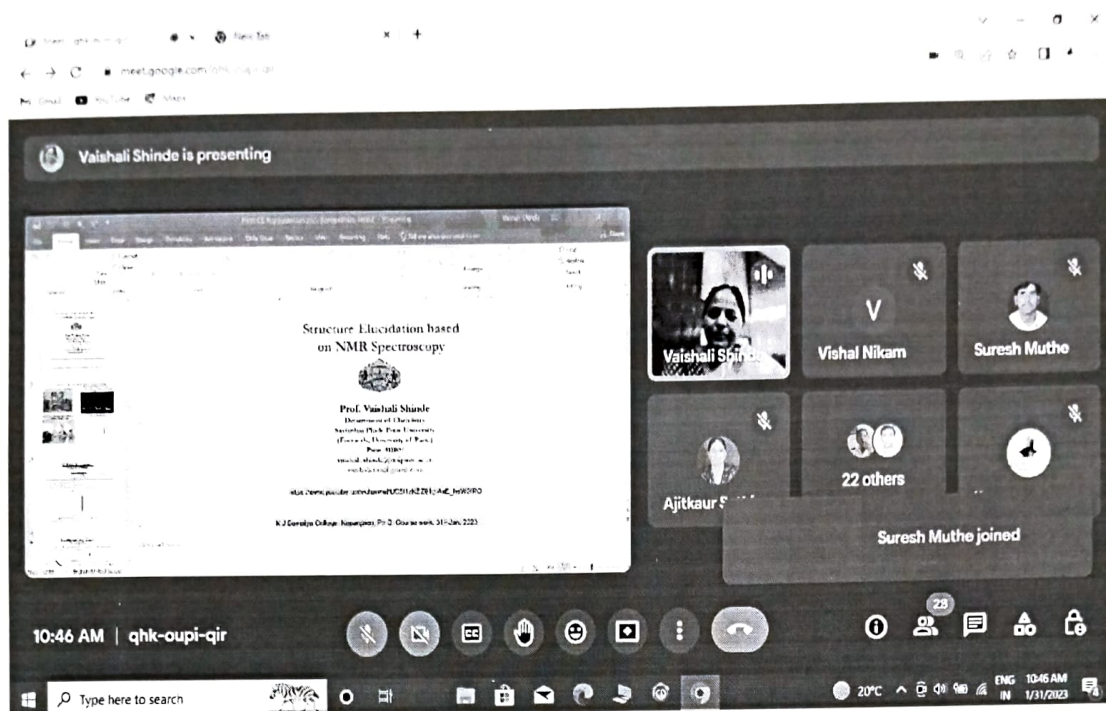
New Tab

meet.google.com/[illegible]

Gmail YouTube Maps

Vaishali Shinde is presenting

Structure Elucidation based on NMR Spectroscopy

Prof. Vaishali Shinde
Department of Chemistry
Savitribai Phule Pune University
(Formerly University of Pune)
Pune 411007
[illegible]
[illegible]

https://www.youtube.com/channel/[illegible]

K J Somaiya College, Kopargaon, Ph.D. Course work, 31st Jan, 2023

Vaishali Shinde

V

Vishal Nikam

Suresh Muthe

22 others

Ajitkaur S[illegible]

Suresh Muthe joined

10:46 AM | qhk-oupi-qir

28

Type here to search

20°C

ENG IN

10:46 AM 1/31/2023